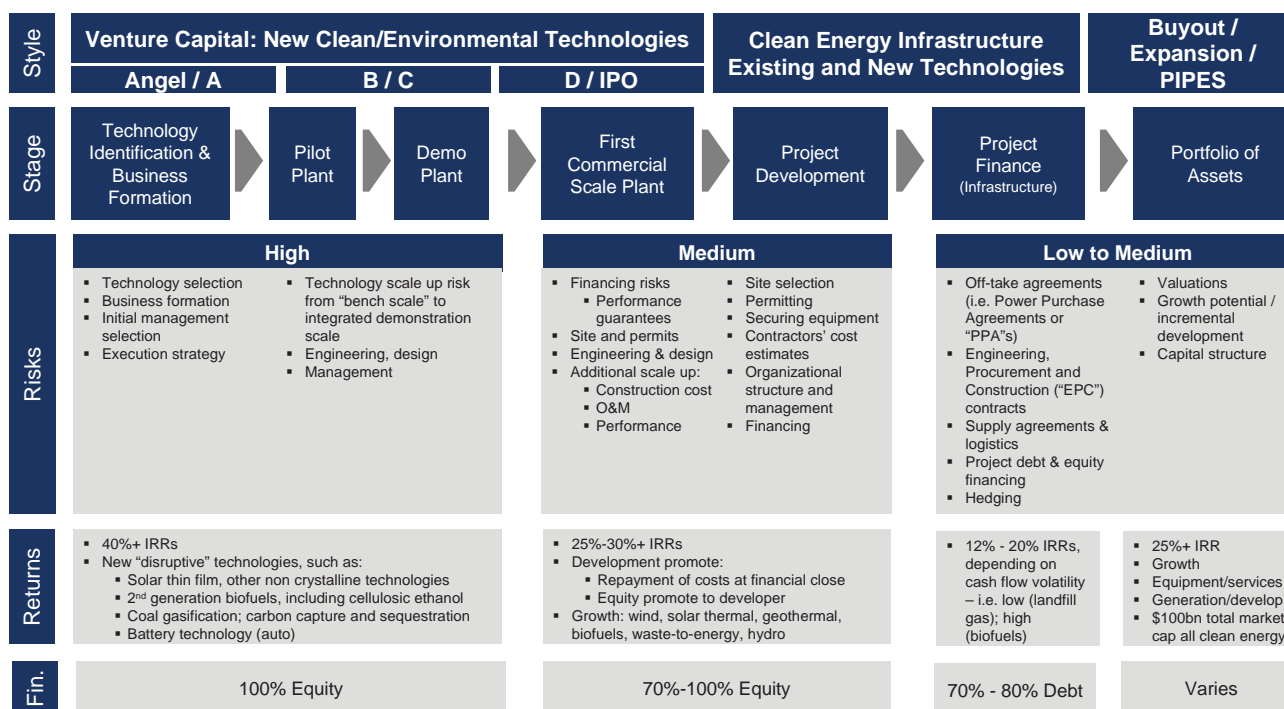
Style

Venture Capital: New Clean/Environmental Technologies

Angel / A

B / C

D / IPO

Clean Energy Infrastructure Existing and New Technologies

Buyout / Expansion / PIPES

Stage

Technology Identification & Business Formation

Pilot Plant

Demo Plant

First Commercial Scale Plant

Project Development

Project Finance (Infrastructure)

Portfolio of Assets

Risks

High

- Technology selection
- Business formation
- Initial management selection
- Execution strategy

- Technology scale up risk from "bench scale" to integrated demonstration scale
- Engineering, design
- Management

Medium

- Financing risks
  - Performance guarantees
- Site and permits
- Engineering & design
- Additional scale up:
  - Construction cost
  - O&M
  - Performance

- Site selection
- Permitting
- Securing equipment
- Contractors' cost estimates
- Organizational structure and management
- Financing

Low to Medium

- Off-take agreements (i.e. Power Purchase Agreements or "PPA"s)
- Engineering, Procurement and Construction ("EPC") contracts
- Supply agreements & logistics
- Project debt & equity financing
- Hedging

- Valuations
- Growth potential / incremental development
- Capital structure

Returns

- 40%+ IRRs
- New "disruptive" technologies, such as:
  - Solar thin film, other non crystalline technologies
  - 2nd generation biofuels, including cellulosic ethanol
  - Coal gasification; carbon capture and sequestration
  - Battery technology (auto)

- 25%-30%+ IRRs
- Development promote:
  - Repayment of costs at financial close
  - Equity promote to developer
- Growth: wind, solar thermal, geothermal, biofuels, waste-to-energy, hydro

- 12% - 20% IRRs, depending on cash flow volatility – i.e. low (landfill gas); high (biofuels)

- 25%+ IRR
- Growth
- Equipment/services
- Generation/develop
- $100bn total market cap all clean energy

Fin.

100% Equity

70%-100% Equity

70% - 80% Debt

Varies